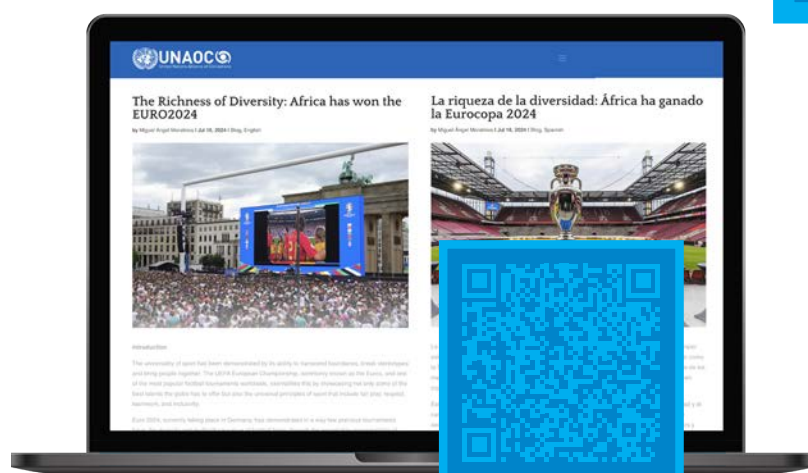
UNAOC

The Richness of Diversity: Africa has won the EURO2024

by Miguel Ángel Moratinos | Jul 16, 2024 | Blog, English

La riqueza de la diversidad: África ha ganado la Eurocopa 2024

by Miguel Ángel Moratinos | Jul 16, 2024 | Blog, Spanish

Introduction

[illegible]